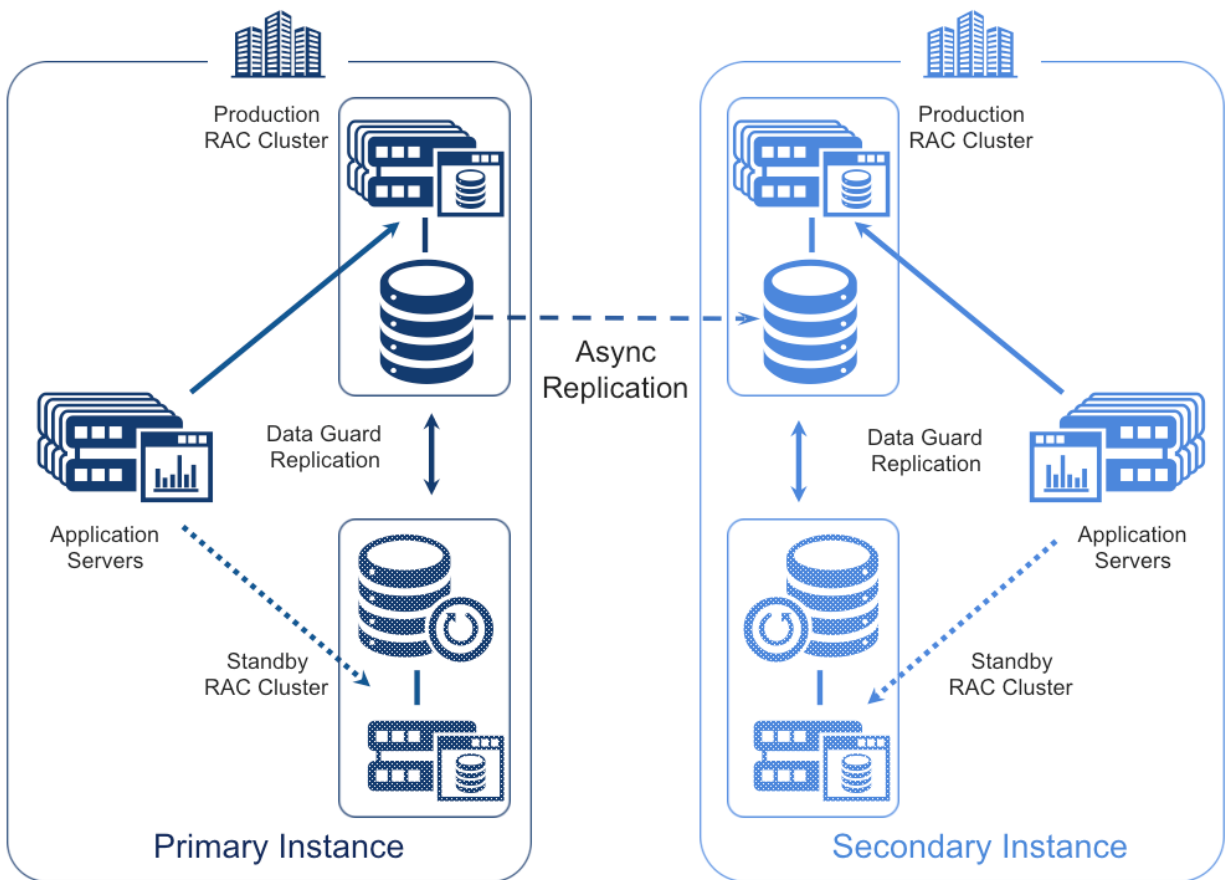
Production RAC Cluster

Async Replication

Production RAC Cluster

Application Servers

Data Guard Replication

Data Guard Replication

Application Servers

Standby RAC Cluster

Standby RAC Cluster

Primary Instance

Secondary Instance